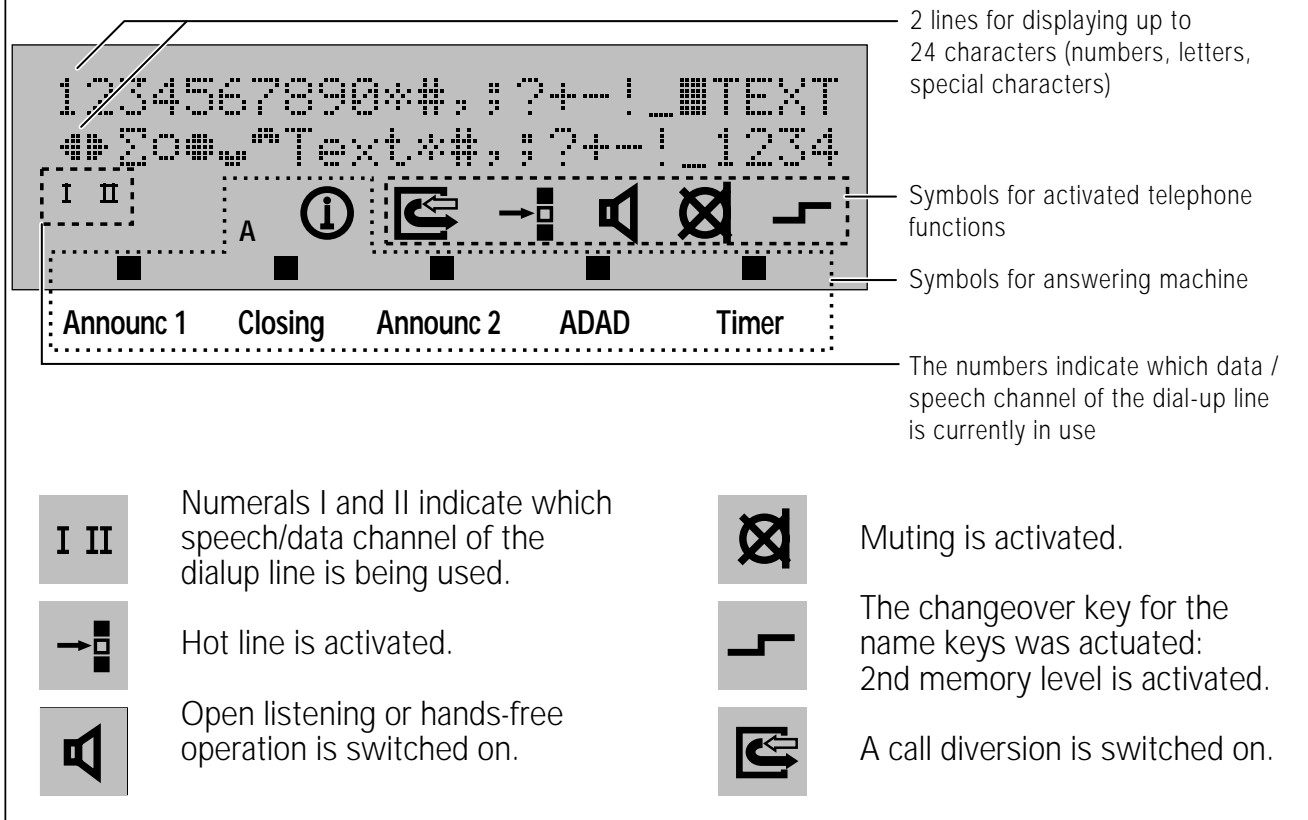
1234567890*#,;?+−!_▦TEXT
◀▶∑◦▦␣^Text*#,;?+−!_1234

I II

A

Announc 1 Closing Announc 2 ADAD Timer

2 lines for displaying up to 24 characters (numbers, letters, special characters)

Symbols for activated telephone functions

Symbols for answering machine

The numbers indicate which data / speech channel of the dial-up line is currently in use

I II Numerals I and II indicate which speech/data channel of the dialup line is being used.

Hot line is activated.

Open listening or hands-free operation is switched on.

Muting is activated.

The changeover key for the name keys was actuated: 2nd memory level is activated.

A call diversion is switched on.